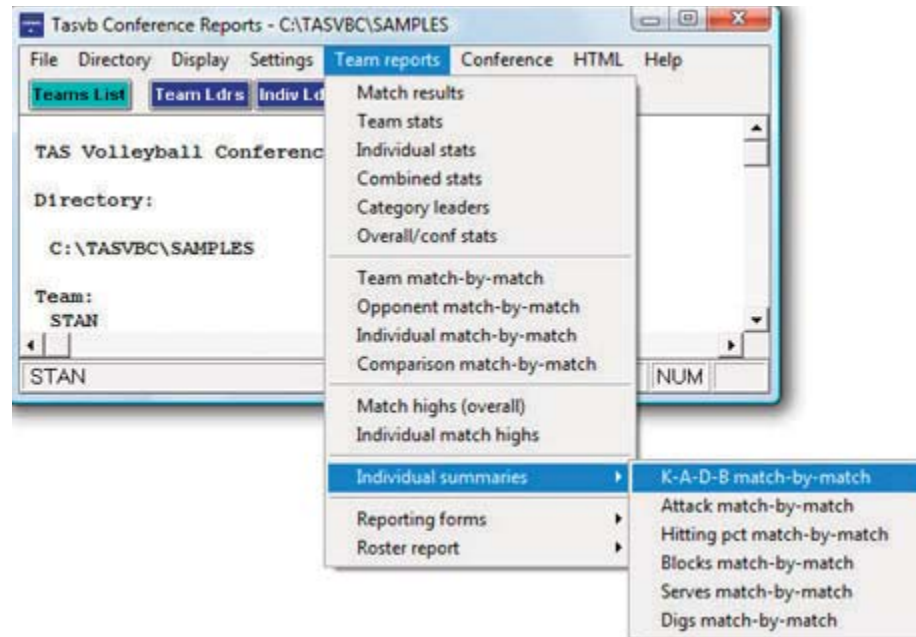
Tasvb Conference Reports - C:\TASVBC\SAMPLES

File Directory Display Settings Team reports Conference HTML Help

Teams List Team Ldrs Indiv Ld

TAS Volleyball Conferenc

Directory:

C:\TASVBC\SAMPLES

Team:
STAN

STAN

NUM

Match results
Team stats
Individual stats
Combined stats
Category leaders
Overall/conf stats

Team match-by-match
Opponent match-by-match
Individual match-by-match
Comparison match-by-match

Match highs (overall)
Individual match highs

Individual summaries

Reporting forms
Roster report

K-A-D-B match-by-match
Attack match-by-match
Hitting pct match-by-match
Blocks match-by-match
Serves match-by-match
Digs match-by-match